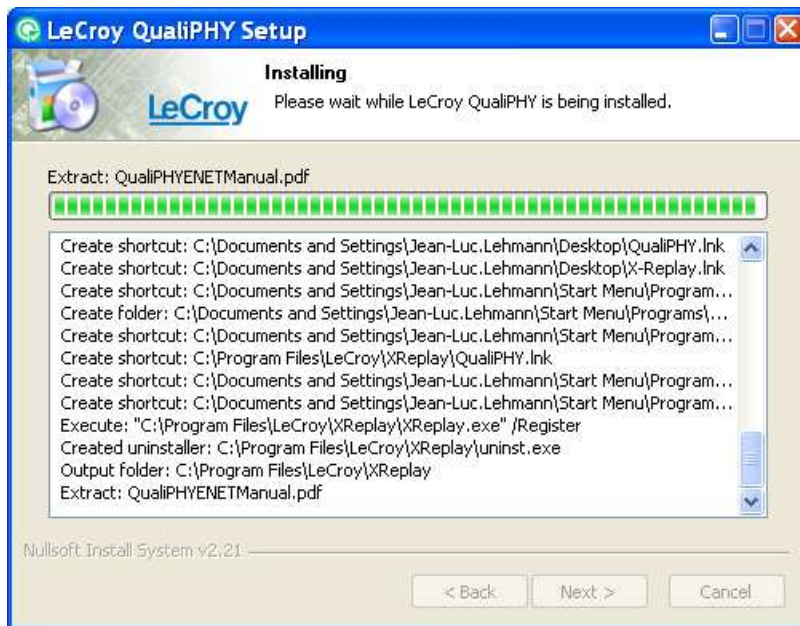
LeCroy QualiPHY Setup

Installing
Please wait while LeCroy QualiPHY is being installed.

LeCroy

Extract: QualiPHYENETManual.pdf

Create shortcut: C:\Documents and Settings\Jean-Luc.Lehmann\Desktop\QualiPHY.lnk
Create shortcut: C:\Documents and Settings\Jean-Luc.Lehmann\Desktop\X-Replay.lnk
Create shortcut: C:\Documents and Settings\Jean-Luc.Lehmann\Start Menu\Program...
Create folder: C:\Documents and Settings\Jean-Luc.Lehmann\Start Menu\Programs\...
Create shortcut: C:\Documents and Settings\Jean-Luc.Lehmann\Start Menu\Program...
Create shortcut: C:\Program Files\LeCroy\XReplay\QualiPHY.lnk
Create shortcut: C:\Documents and Settings\Jean-Luc.Lehmann\Start Menu\Program...
Create shortcut: C:\Documents and Settings\Jean-Luc.Lehmann\Start Menu\Program...
Execute: "C:\Program Files\LeCroy\XReplay\XReplay.exe" /Register
Created uninstaller: C:\Program Files\LeCroy\XReplay\uninst.exe
Output folder: C:\Program Files\LeCroy\XReplay
Extract: QualiPHYENETManual.pdf

Nullsoft Install System v2.21

< Back Next > Cancel